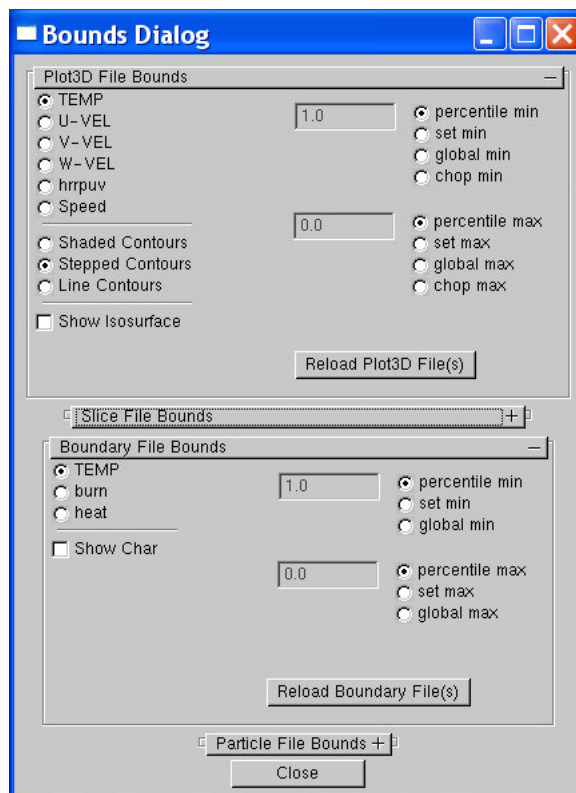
Bounds Dialog

Plot3D File Bounds −

TEMP
U-VEL
V-VEL
W-VEL
hrrpuv
Speed

Shaded Contours
Stepped Contours
Line Contours

Show Isosurface

1.0

percentile min
set min
global min
chop min

0.0

percentile max
set max
global max
chop max

Reload Plot3D File(s)

Slice File Bounds +

Boundary File Bounds −

TEMP
burn
heat

Show Char

1.0

percentile min
set min
global min

0.0

percentile max
set max
global max

Reload Boundary File(s)

Particle File Bounds +

Close